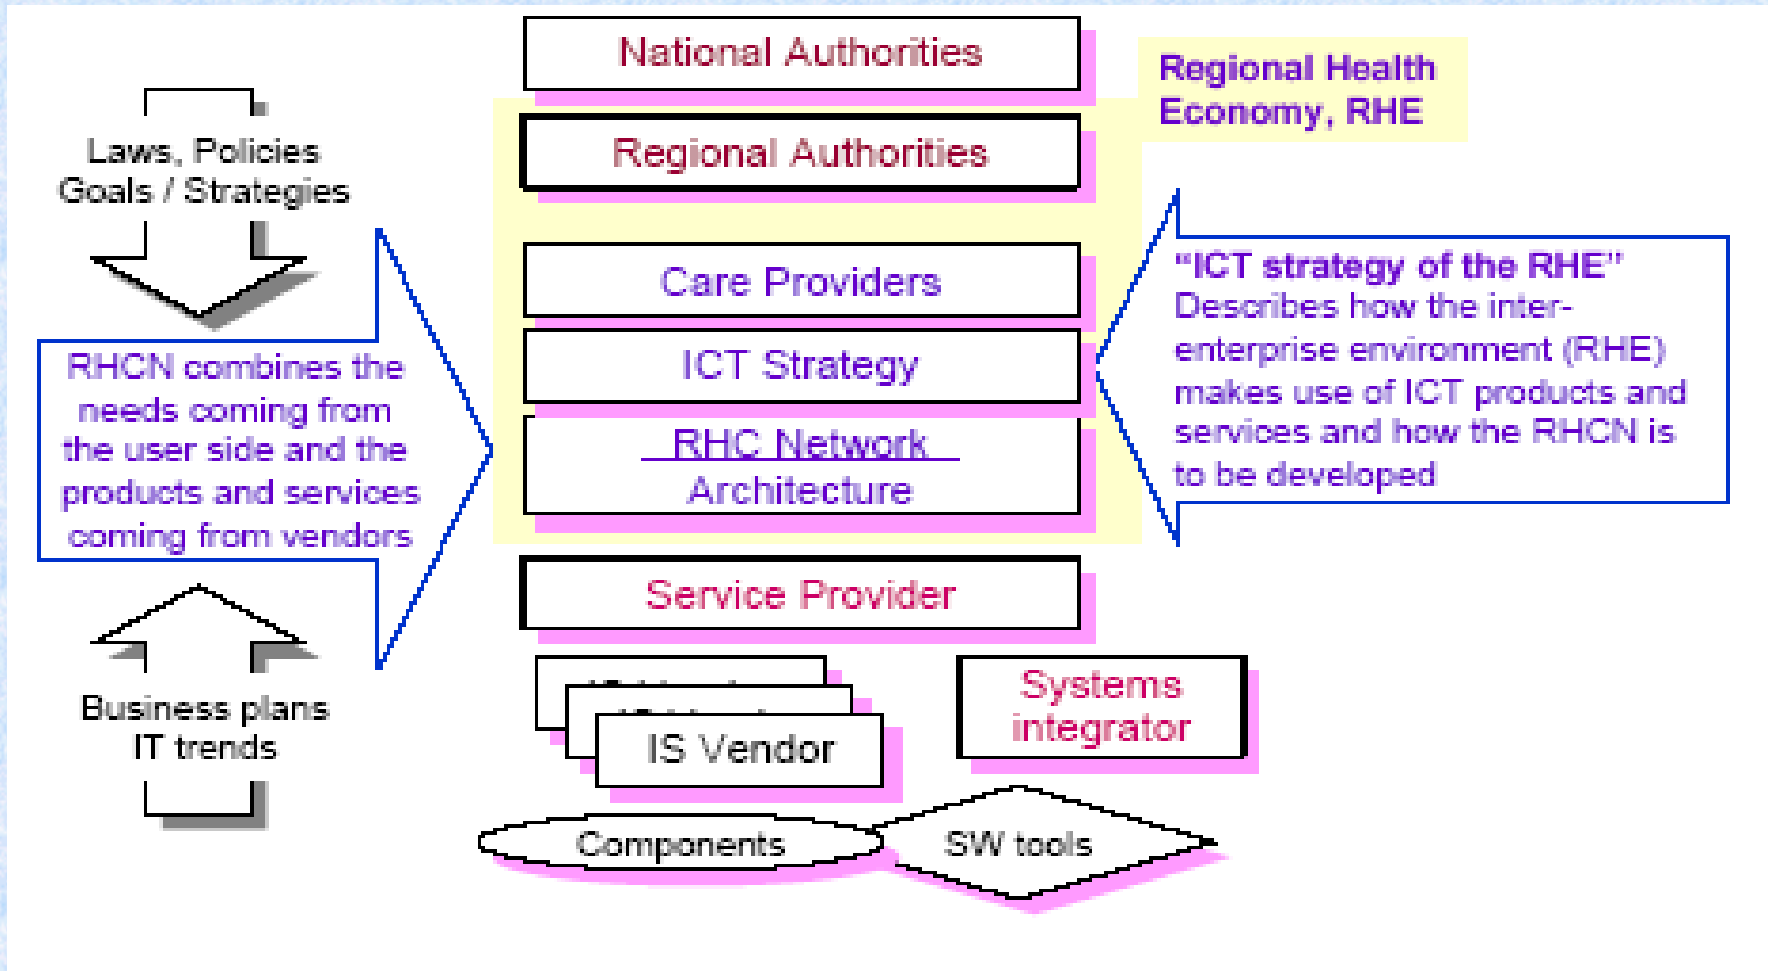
Laws, Policies
Goals / Strategies

RHCN combines the needs coming from the user side and the products and services coming from vendors

Business plans
IT trends

National Authorities

Regional Health Economy, RHE

Regional Authorities

Care Providers

ICT Strategy

RHC Network Architecture

"ICT strategy of the RHE"
Describes how the inter-enterprise environment (RHE) makes use of ICT products and services and how the RHCN is to be developed

Service Provider

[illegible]
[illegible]
IS Vendor

Systems integrator

Components

SW tools